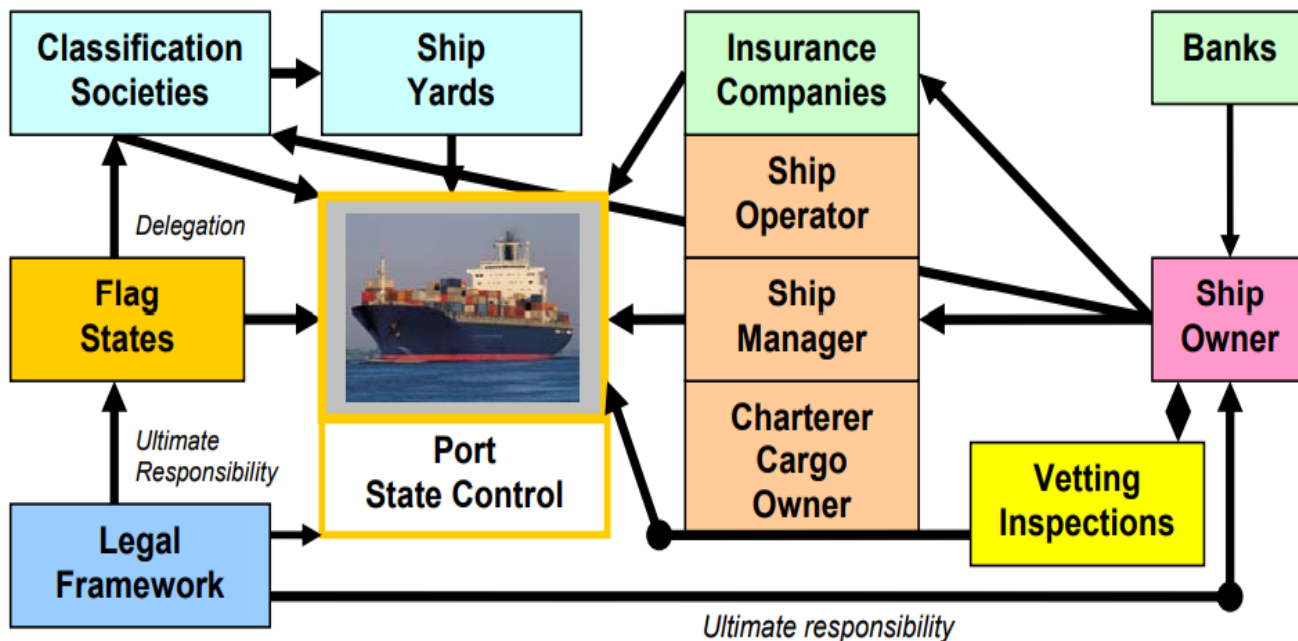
Classification Societies

Ship Yards

Insurance Companies

Banks

Ship Operator

Delegation

Flag States

Ship Manager

Ship Owner

Charterer Cargo Owner

Ultimate Responsibility

Port State Control

Vetting Inspections

Legal Framework

Ultimate responsibility